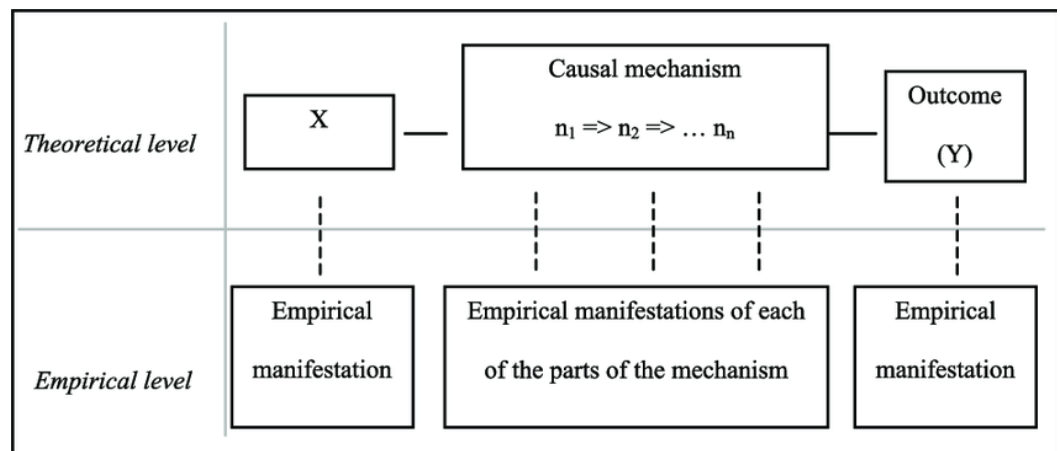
Theoretical level

X

Causal mechanism

$n_1 \Rightarrow n_2 \Rightarrow \ldots n_n$

Outcome (Y)

Empirical level

Empirical manifestation

Empirical manifestations of each of the parts of the mechanism

Empirical manifestation